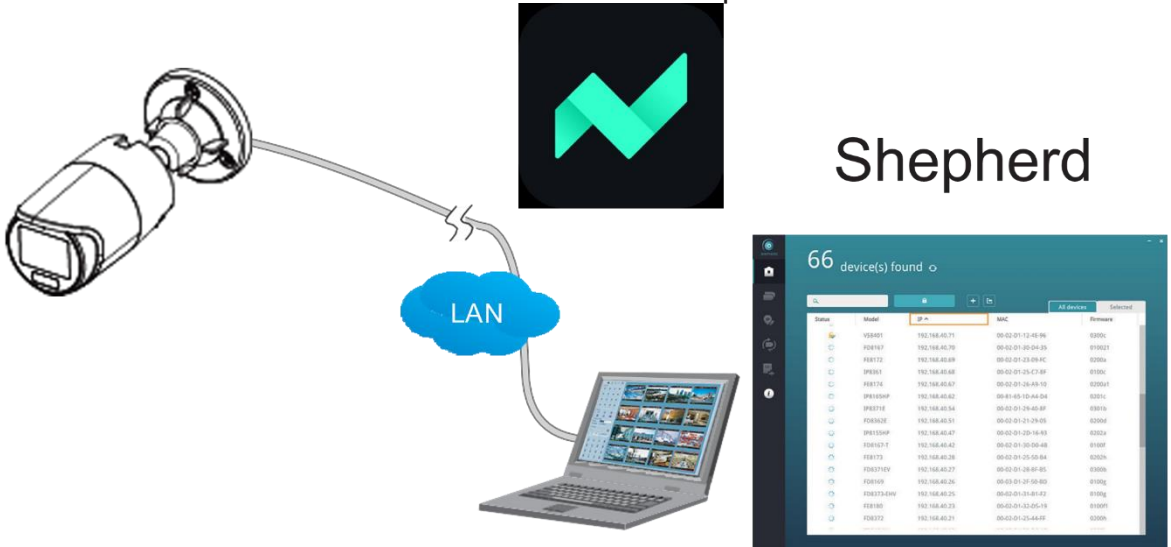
Shepherd

LAN

66 device(s) found

All devices | Selected

| Status | Model | IP | MAC | Firmware |
|---|---|---|---|---|
| | VE8401 | 192.168.40.71 | 00-02-D1-12-4E-96 | 0300c |
| | FD8167 | 192.168.40.70 | 00-02-D1-30-DF-26 | 0100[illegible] |
| | FD8172 | 192.168.40.69 | 00-02-D1-23-D9-FC | 0200a |
| | IP8361 | 192.168.40.68 | 00-02-D1-25-C7-8F | 0100c |
| | FE8174 | 192.168.40.67 | 00-02-D1-26-A9-10 | 0200a1 |
| | IP8165HP | 192.168.40.62 | 00-B1-65-1D-A4-D4 | 0201c |
| | IP8371E | 192.168.40.54 | 00-02-D1-29-40-BF | 0301b |
| | FD8362E | 192.168.40.51 | 00-02-D1-21-29-05 | 0200d |
| | IP8155HP | 192.168.40.47 | 00-02-D1-20-16-93 | 0202a |
| | FD8167-T | 192.168.40.42 | 00-02-D1-30-D0-48 | 0100f |
| | FE8173 | 192.168.40.28 | 00-02-D1-25-50-B4 | 0202h |
| | FD8371EV | 192.168.40.27 | 00-02-D1-28-8F-B5 | 0300b |
| | FD8169 | 192.168.40.26 | 00-03-D1-2F-50-BD | 0100g |
| | FD8373-EHV | 192.168.40.25 | 00-02-D1-31-B1-F2 | 0100g |
| | FE8180 | 192.168.40.23 | 00-02-D1-32-D5-19 | 0100f1 |
| | FD8372 | 192.168.40.21 | 00-02-D1-25-A4-FF | 0200h |